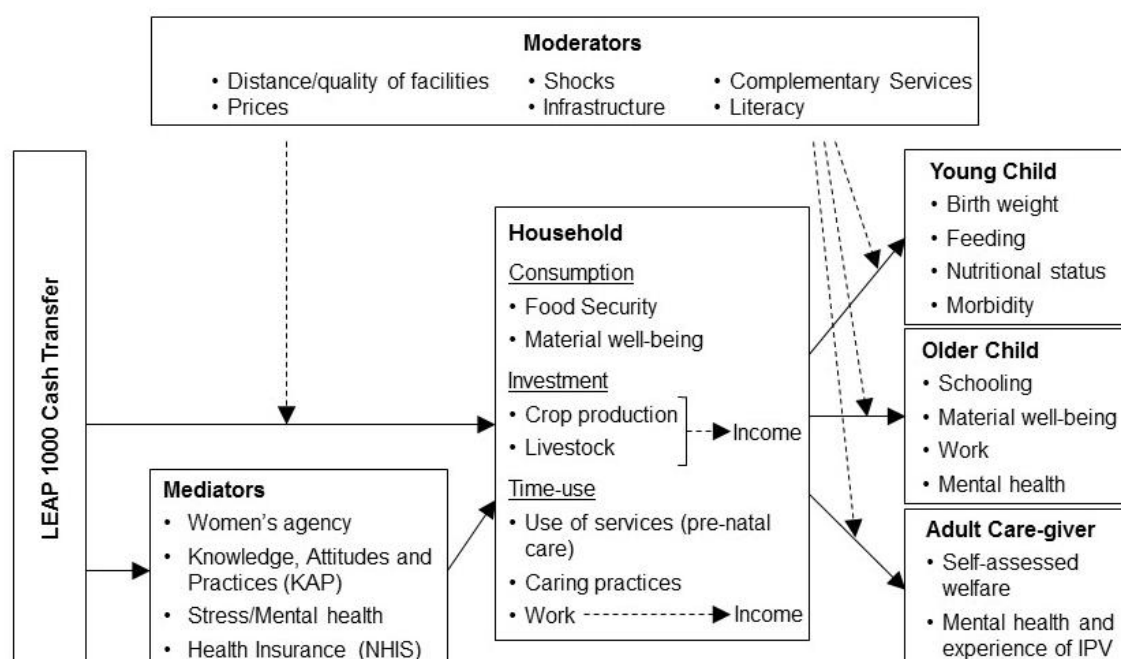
Moderators
• Distance/quality of facilities
• Prices
• Shocks
• Infrastructure
• Complementary Services
• Literacy

LEAP 1000 Cash Transfer

Household
Consumption
• Food Security
• Material well-being
Investment
• Crop production
• Livestock
Income
Time-use
• Use of services (pre-natal care)
• Caring practices
• Work
Income

Mediators
• Women's agency
• Knowledge, Attitudes and Practices (KAP)
• Stress/Mental health
• Health Insurance (NHIS)

Young Child
• Birth weight
• Feeding
• Nutritional status
• Morbidity

Older Child
• Schooling
• Material well-being
• Work
• Mental health

Adult Care-giver
• Self-assessed welfare
• Mental health and experience of IPV